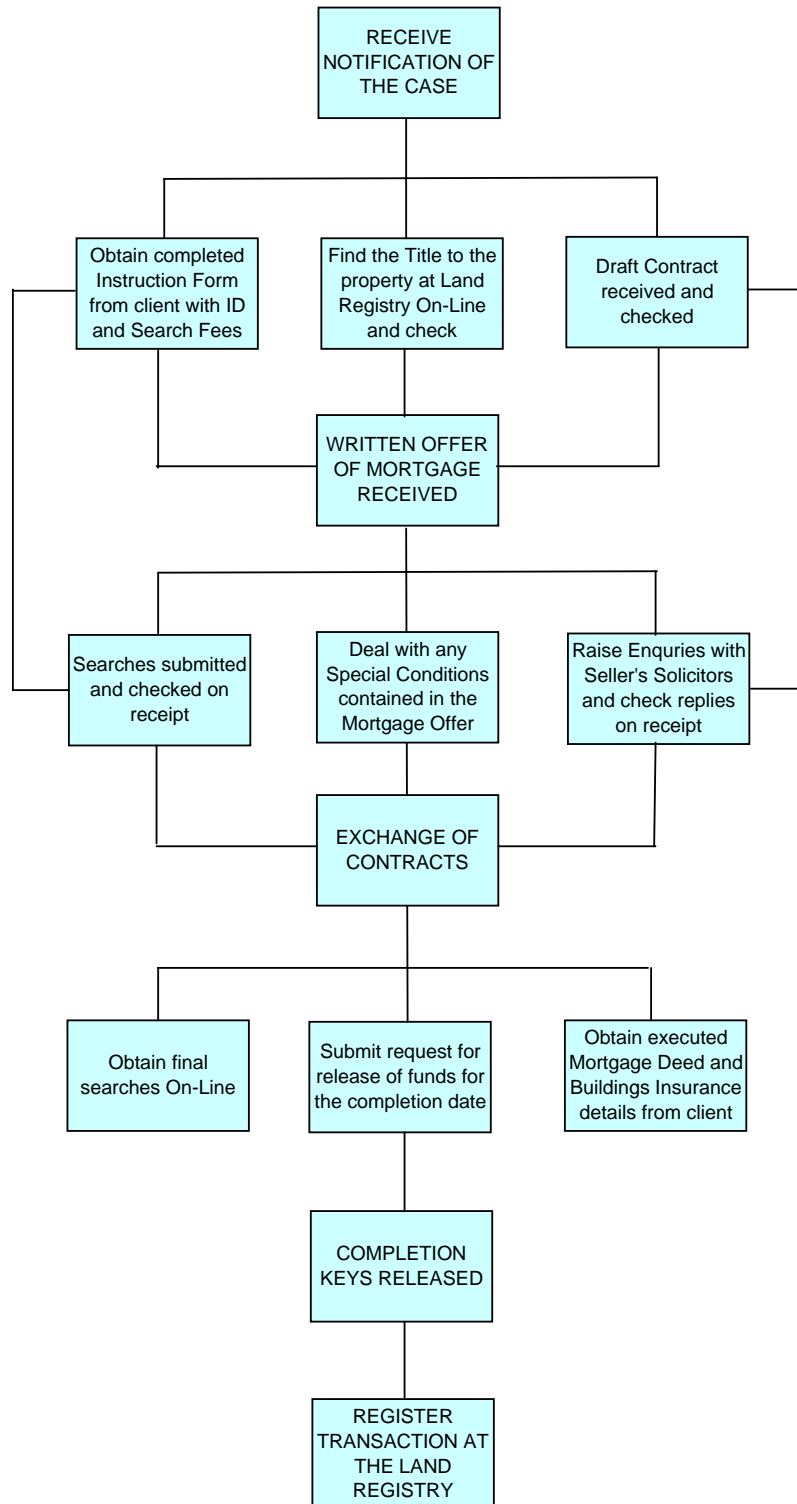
RECEIVE NOTIFICATION OF THE CASE

Obtain completed Instruction Form from client with ID and Search Fees

Find the Title to the property at Land Registry On-Line and check

Draft Contract received and checked

WRITTEN OFFER OF MORTGAGE RECEIVED

Searches submitted and checked on receipt

Deal with any Special Conditions contained in the Mortgage Offer

Raise Enquries with Seller's Solicitors and check replies on receipt

EXCHANGE OF CONTRACTS

Obtain final searches On-Line

Submit request for release of funds for the completion date

Obtain executed Mortgage Deed and Buildings Insurance details from client

COMPLETION KEYS RELEASED

REGISTER TRANSACTION AT THE LAND REGISTRY